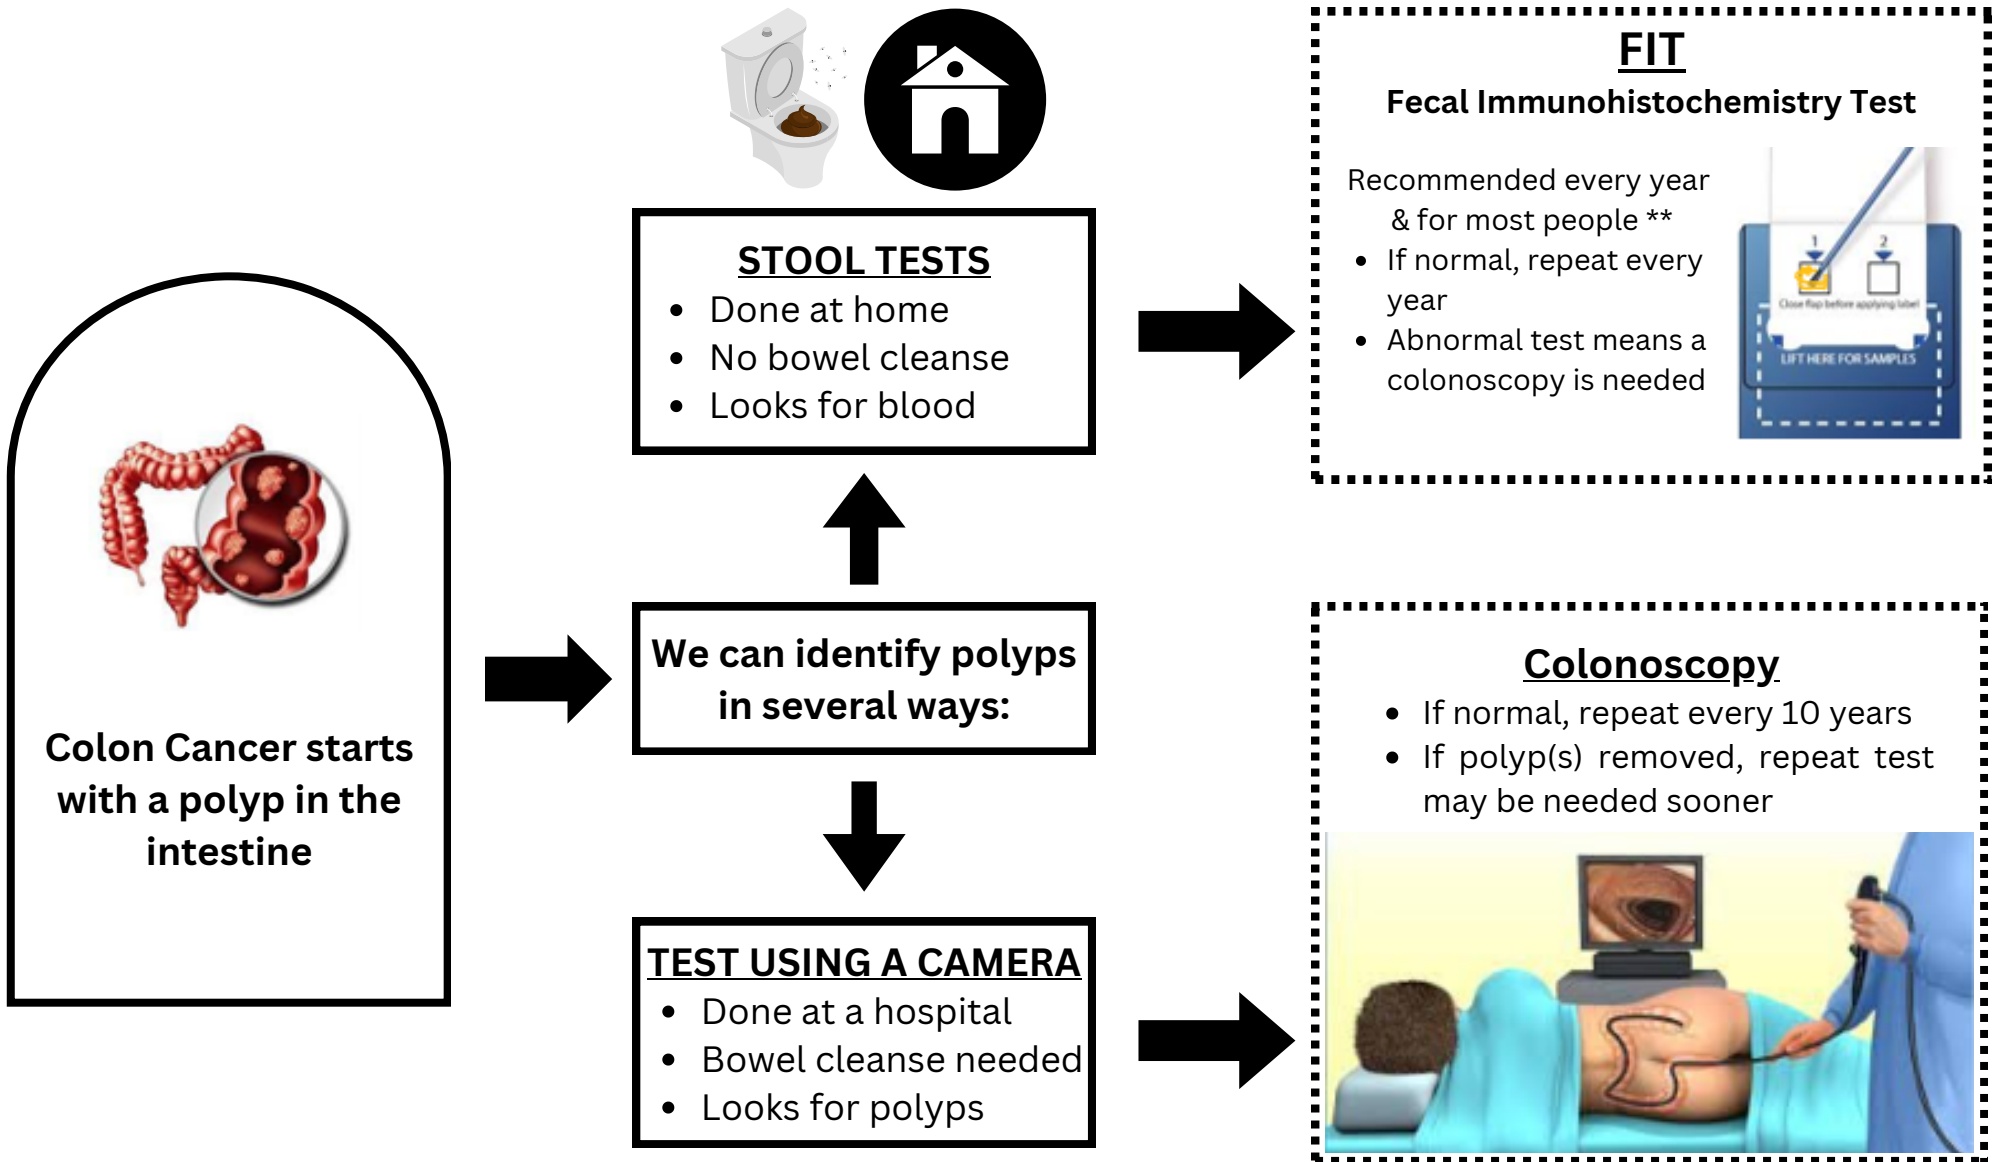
Colon Cancer starts with a polyp in the intestine

We can identify polyps in several ways:

STOOL TESTS
- Done at home
- No bowel cleanse
- Looks for blood

TEST USING A CAMERA
- Done at a hospital
- Bowel cleanse needed
- Looks for polyps

FIT
Fecal Immunohistochemistry Test

Recommended every year & for most people **
- If normal, repeat every year
- Abnormal test means a colonoscopy is needed

1 2
Close flap before applying label
LIFT HERE FOR SAMPLES

Colonoscopy
- If normal, repeat every 10 years
- If polyp(s) removed, repeat test may be needed sooner